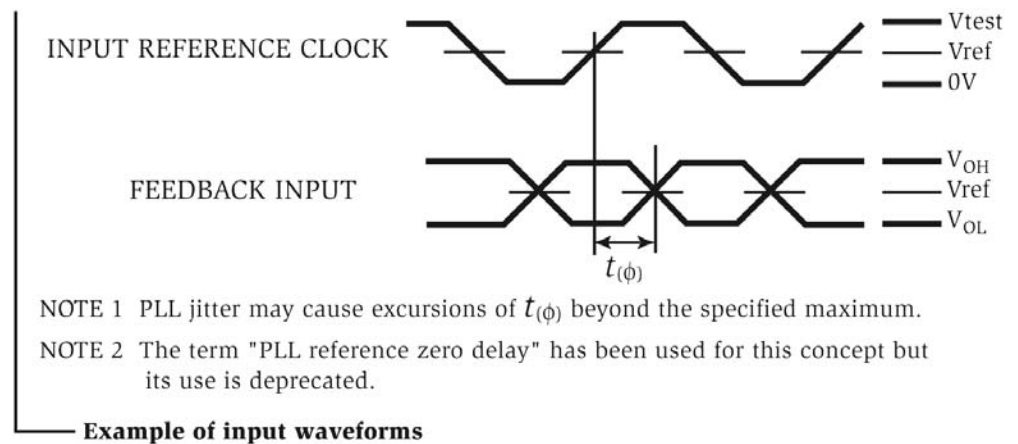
INPUT REFERENCE CLOCK

Vtest
Vref
0V

FEEDBACK INPUT

$V_{OH}$
Vref
$V_{OL}$

$t_{(\phi)}$

NOTE 1 PLL jitter may cause excursions of $t_{(\phi)}$ beyond the specified maximum.

NOTE 2 The term "PLL reference zero delay" has been used for this concept but its use is deprecated.

Example of input waveforms